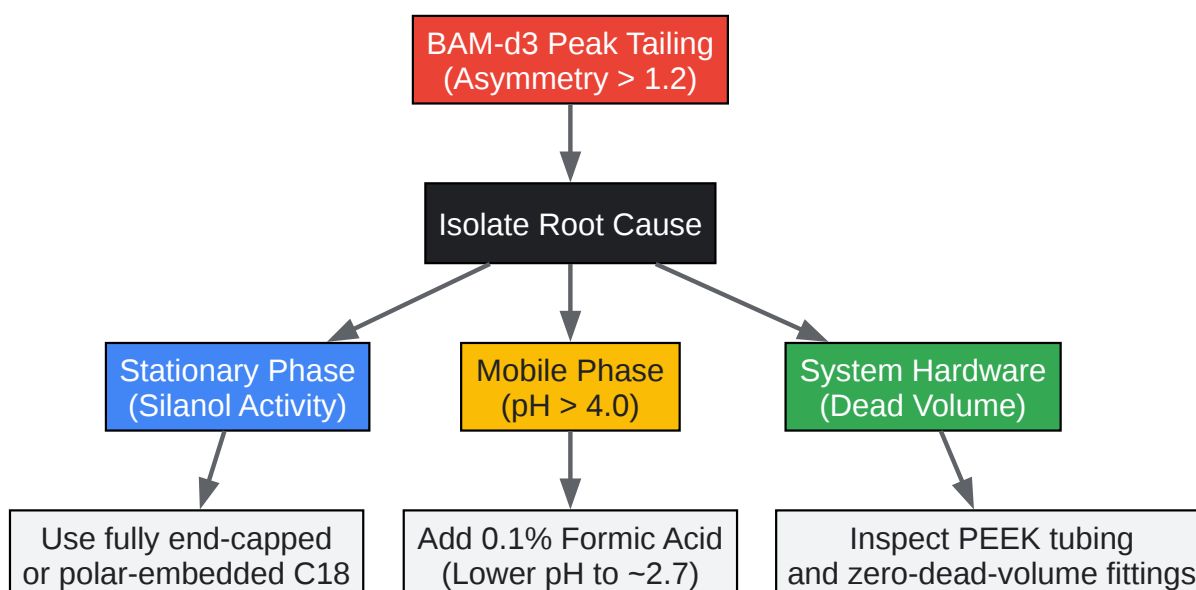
BAM-d3 Peak Tailing
(Asymmetry > 1.2)

Isolate Root Cause

Stationary Phase
(Silanol Activity)

Mobile Phase
(pH > 4.0)

System Hardware
(Dead Volume)

Use fully end-capped
or polar-embedded C18

Add 0.1% Formic Acid
(Lower pH to ~2.7)

Inspect PEEK tubing
and zero-dead-volume fittings